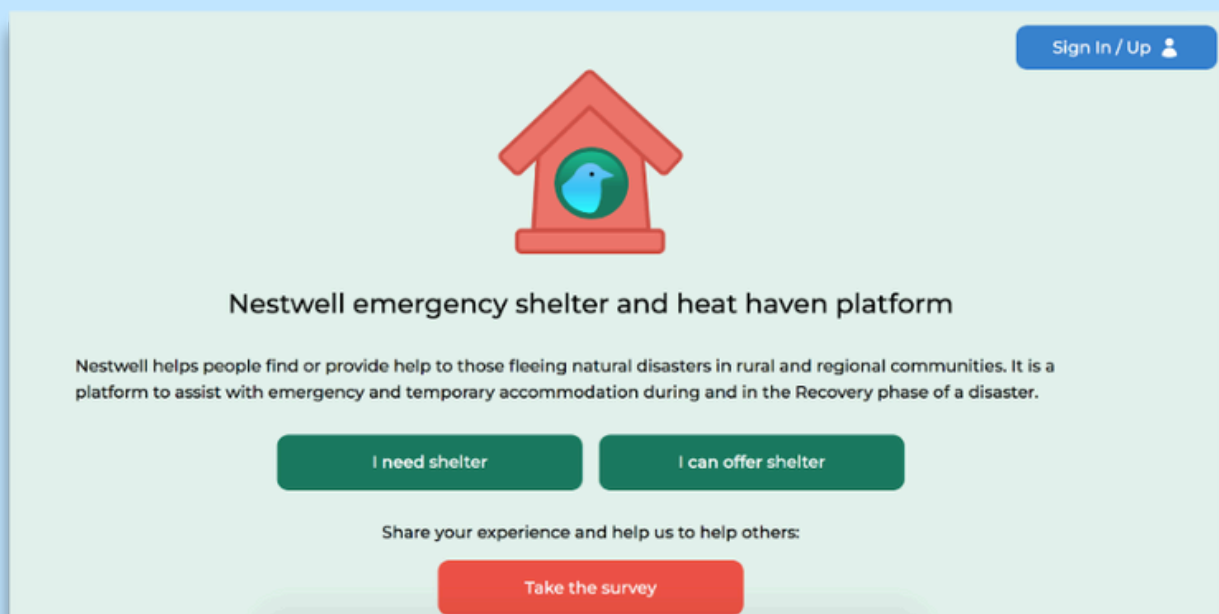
Sign In / Up

Nestwell emergency shelter and heat haven platform

Nestwell helps people find or provide help to those fleeing natural disasters in rural and regional communities. It is a platform to assist with emergency and temporary accommodation during and in the Recovery phase of a disaster.

I need shelter

I can offer shelter

Share your experience and help us to help others:

Take the survey